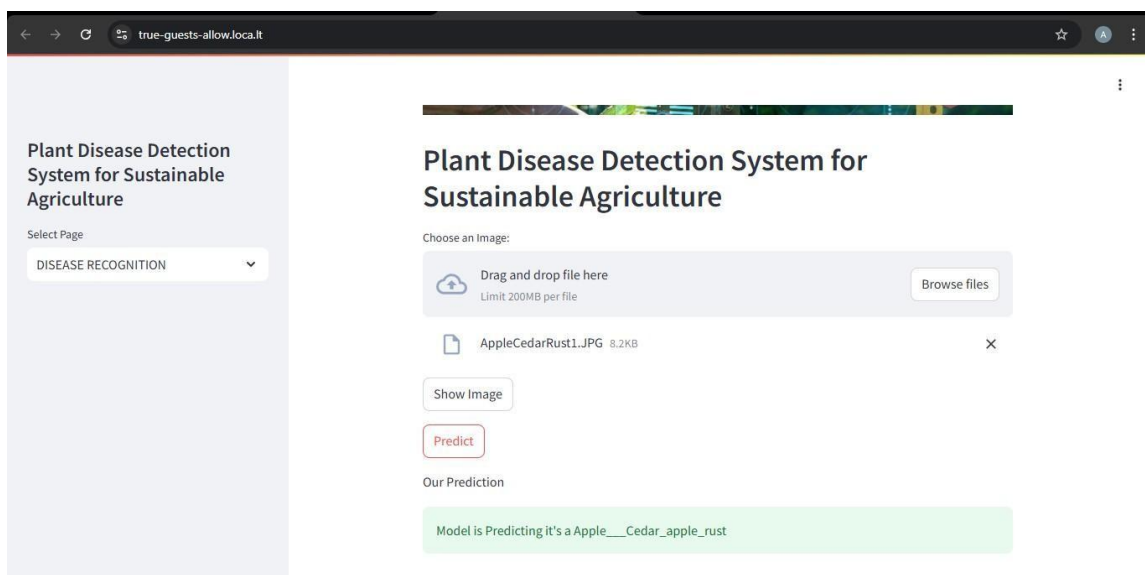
true-guests-allow.loca.lt

A

Plant Disease Detection System for Sustainable Agriculture

Select Page

DISEASE RECOGNITION

Plant Disease Detection System for Sustainable Agriculture

Choose an Image:

Drag and drop file here

Limit 200MB per file

Browse files

AppleCedarRust1.JPG 8.2KB

Show Image

Predict

Our Prediction

Model is Predicting it's a Apple___Cedar_apple_rust